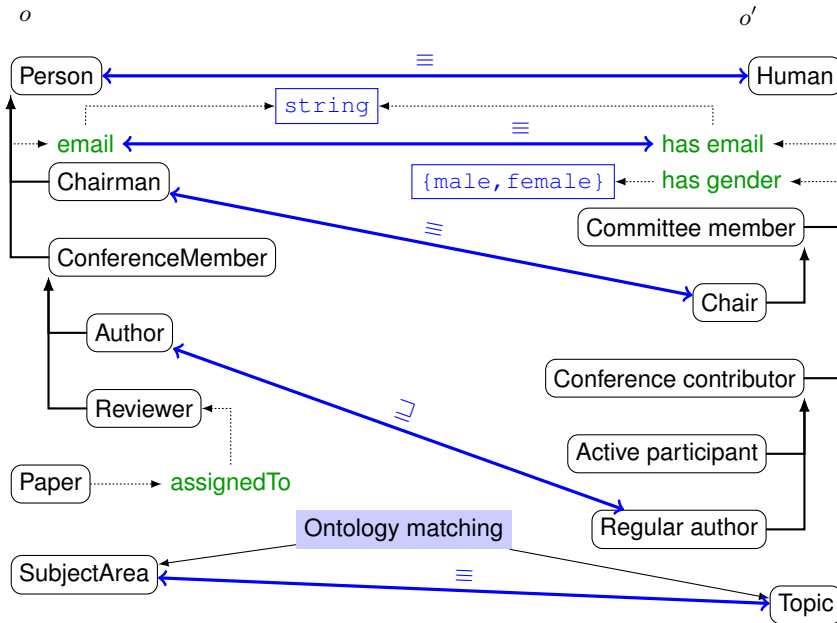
$o$

$o'$

Person

$\equiv$

Human

string

email

$\equiv$

has email

Chairman

{male,female}

has gender

$\equiv$

Committee member

ConferenceMember

Chair

Author

Conference contributor

$\sqsupseteq$

Reviewer

Active participant

Paper

assignedTo

Ontology matching

Regular author

SubjectArea

$\equiv$

Topic